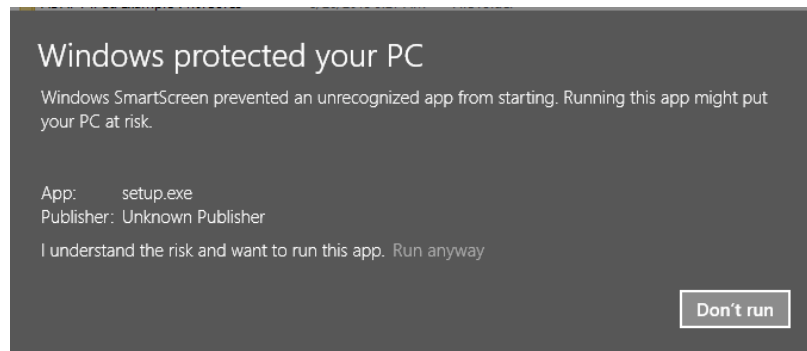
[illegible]

Windows protected your PC

Windows SmartScreen prevented an unrecognized app from starting. Running this app might put your PC at risk.

App: setup.exe
Publisher: Unknown Publisher

I understand the risk and want to run this app. Run anyway

Don't run